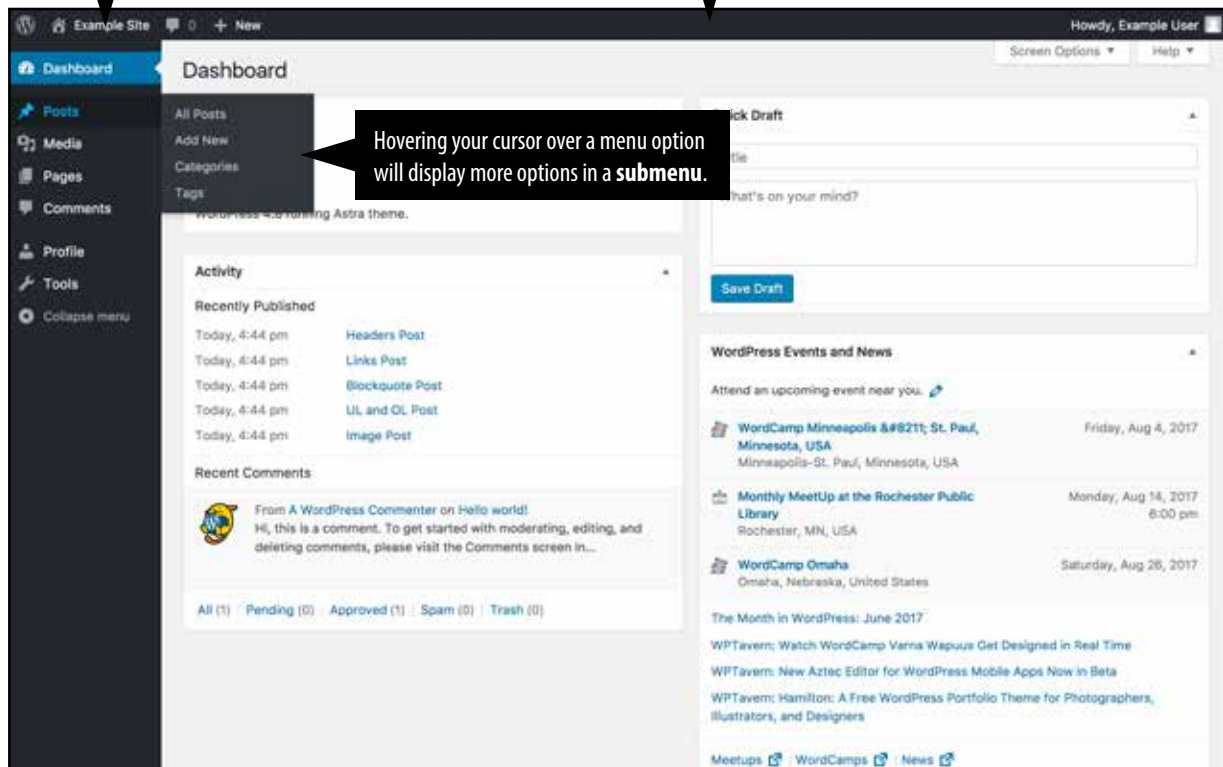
Example Site 0 + New

Howdy, Example User

Dashboard

Posts

Media

Pages

Comments

Profile

Tools

Collapse menu

All Posts

Add New

Categories

Tags

Dashboard

Screen Options ▾

Help ▾

Hovering your cursor over a menu option will display more options in a **submenu**.

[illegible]ing Astra theme.

Activity

Recently Published

| | |
|---|---|
| Today, 4:44 pm | Headers Post |
| Today, 4:44 pm | Links Post |
| Today, 4:44 pm | Blockquote Post |
| Today, 4:44 pm | UL and OL Post |
| Today, 4:44 pm | Image Post |

Recent Comments

From A WordPress Commenter on Hello world!
Hi, this is a comment. To get started with moderating, editing, and deleting comments, please visit the Comments screen in...

All (1) | Pending (0) | Approved (1) | Spam (0) | Trash (0)

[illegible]ick Draft

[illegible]tle

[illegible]hat's on your mind?

Save Draft

WordPress Events and News

Attend an upcoming event near you.

WordCamp Minneapolis &#8211; St. Paul, Minnesota, USA
Minneapolis-St. Paul, Minnesota, USA
Friday, Aug 4, 2017

Monthly MeetUp at the Rochester Public Library
Rochester, MN, USA
Monday, Aug 14, 2017 6:00 pm

WordCamp Omaha
Omaha, Nebraska, United States
Saturday, Aug 26, 2017

The Month in WordPress: June 2017

WPTavern: Watch WordCamp Varna Wapuus Get Designed in Real Time

WPTavern: New Aztec Editor for WordPress Mobile Apps Now in Beta

WPTavern: Hamilton: A Free WordPress Portfolio Theme for Photographers, Illustrators, and Designers

Meetups | WordCamps | News